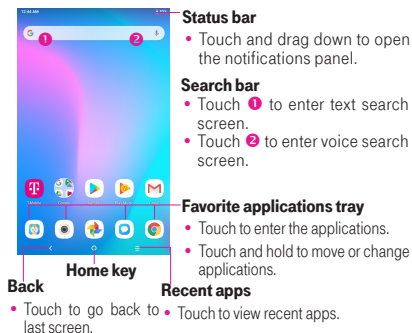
12:44 AM

Status bar

• Touch and drag down to open the notifications panel.

Search bar

• Touch ❶ to enter text search screen.

• Touch ❷ to enter voice search screen.

Favorite applications tray

• Touch to enter the applications.

• Touch and hold to move or change applications.

Home key

Back

• Touch to go back to last screen.

Recent apps

• Touch to view recent apps.